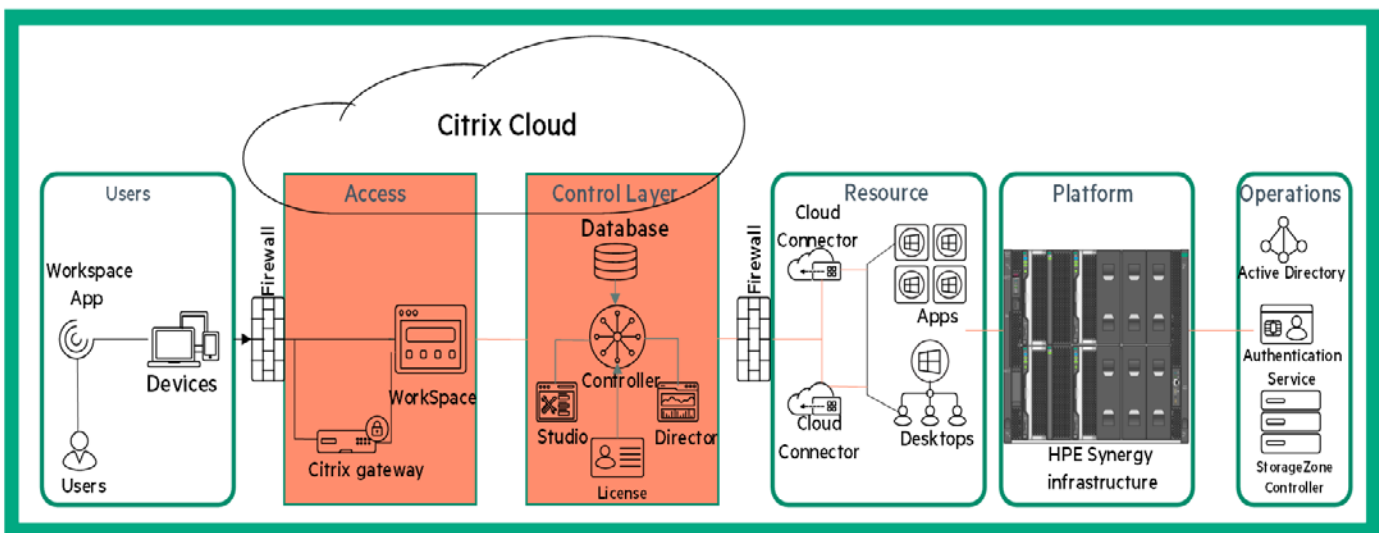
Citrix Cloud

Users

Workspace App

Devices

Users

Firewall

Access

WorkSpace

Citrix gateway

Control Layer

Database

Controller

Studio

Director

License

Firewall

Resource

Cloud Connector

Apps

Cloud Connector

Desktops

Platform

HPE Synergy infrastructure

Operations

Active Directory

Authentication Service

StorageZone Controller